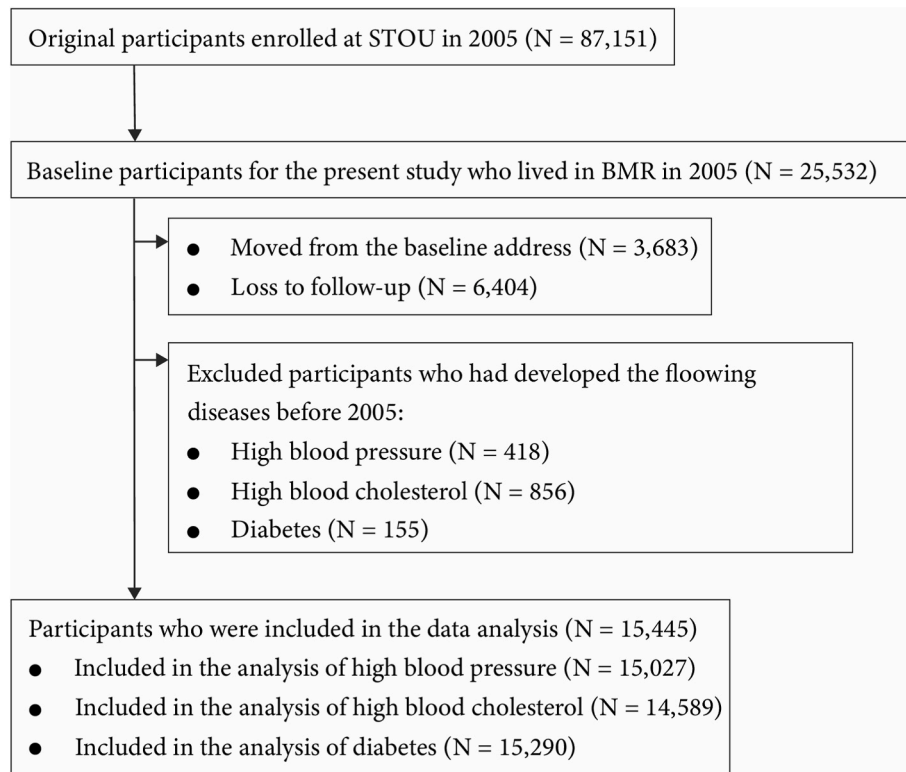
Original participants enrolled at STOU in 2005 (N = 87,151)

Baseline participants for the present study who lived in BMR in 2005 (N = 25,532)

- Moved from the baseline address (N = 3,683)
- Loss to follow-up (N = 6,404)

Excluded participants who had developed the floowing diseases before 2005:
- High blood pressure (N = 418)
- High blood cholesterol (N = 856)
- Diabetes (N = 155)

Participants who were included in the data analysis (N = 15,445)
- Included in the analysis of high blood pressure (N = 15,027)
- Included in the analysis of high blood cholesterol (N = 14,589)
- Included in the analysis of diabetes (N = 15,290)